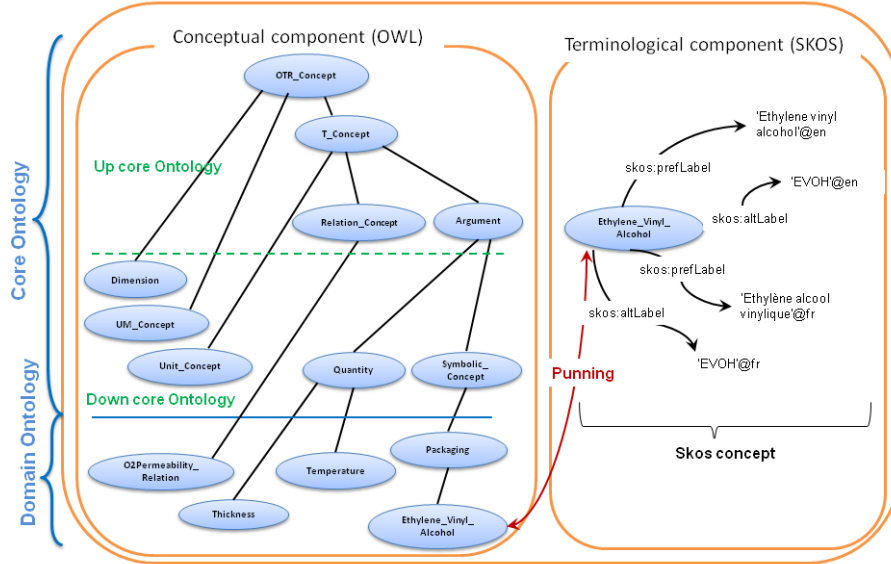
Core Ontology

Domain Ontology

Conceptual component (OWL)

OTR_Concept

T_Concept

Up core Ontology

Relation_Concept

Argument

Dimension

UM_Concept

Unit_Concept

Quantity

Symbolic_ Concept

Down core Ontology

O2Permeability_ Relation

Temperature

Packaging

Thickness

Ethylene_Vinyl_ Alcohol

Terminological component (SKOS)

'Ethylene vinyl alcohol'@en

skos:prefLabel

'EVOH'@en

Ethylene_Vinyl_ Alcohol

skos:altLabel

skos:prefLabel

'Ethylène alcool vinylique'@fr

skos:altLabel

'EVOH'@fr

Punning

Skos concept